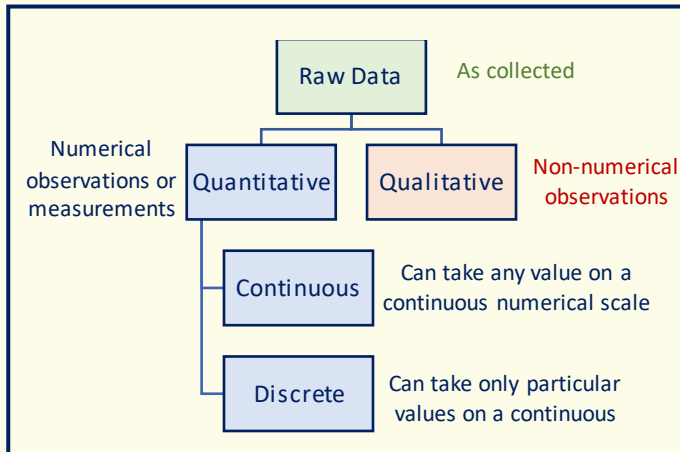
Raw Data

As collected

Numerical observations or measurements

Quantitative

Qualitative

Non-numerical observations

Continuous

Can take any value on a continuous numerical scale

Discrete

Can take only particular values on a continuous